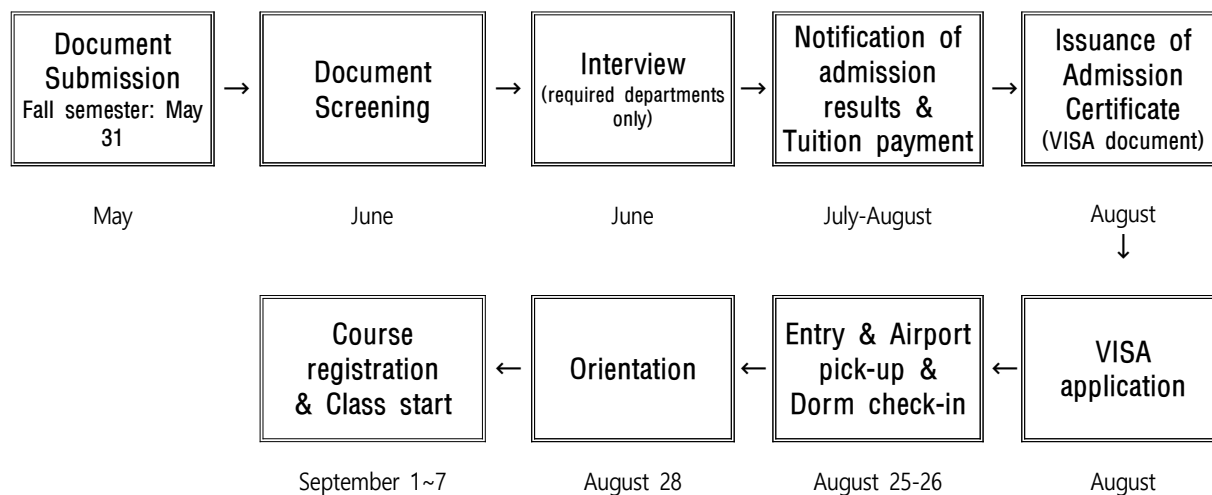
Document Submission
Fall semester: May 31

→

Document Screening

→

Interview
(required departments only)

→

Notification of admission results & Tuition payment

→

Issuance of Admission Certificate
(VISA document)

May

June

June

July-August

August

↓

VISA application

←

Entry & Airport pick-up & Dorm check-in

←

Orientation

←

Course registration & Class start

August

August 25-26

August 28

September 1~7